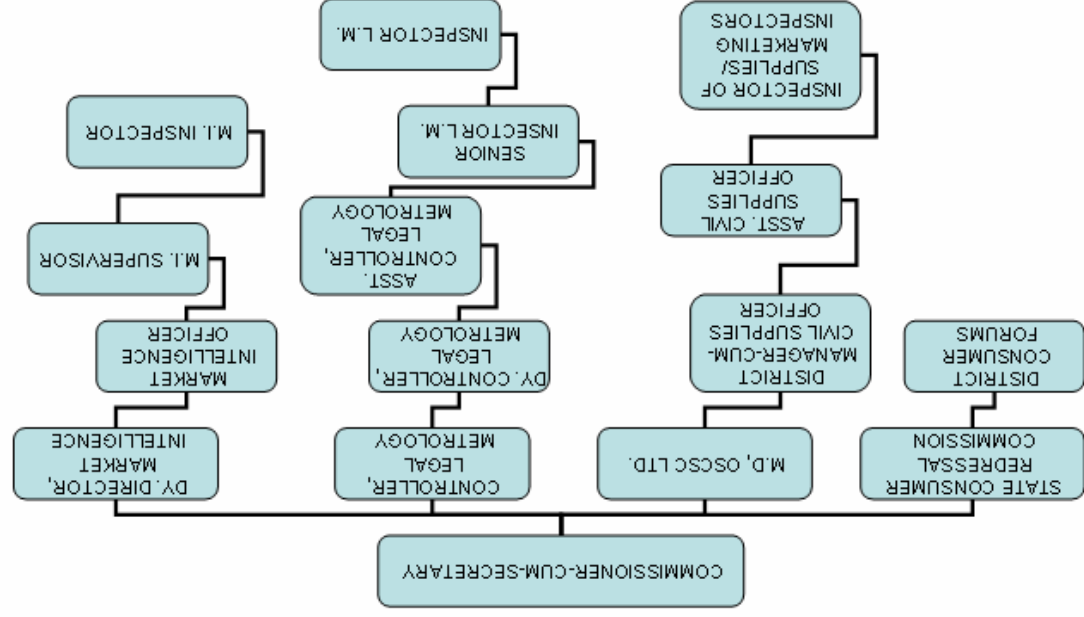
COMMISSIONER-CUM-SECRETARY

STATE CONSUMER REDRESSAL COMMISSION

DISTRICT CONSUMER FORUMS

M.D, OSCSC LTD.

DISTRICT MANAGER-CUM-CIVIL SUPPLIES OFFICER

ASST. CIVIL SUPPLIES OFFICER

INSPECTOR OF SUPPLIES/ MARKETING INSPECTORS

CONTROLLER, LEGAL METROLOGY

DY. CONTROLLER, LEGAL METROLOGY

ASST. CONTROLLER, LEGAL METROLOGY

SENIOR INSECTOR L.M.

INSPECTOR L.M.

DY. DIRECTOR, MARKET INTELLIGENCE

MARKET INTELLIGENCE OFFICER

M.I. SUPERVISOR

M.I. INSPECTOR